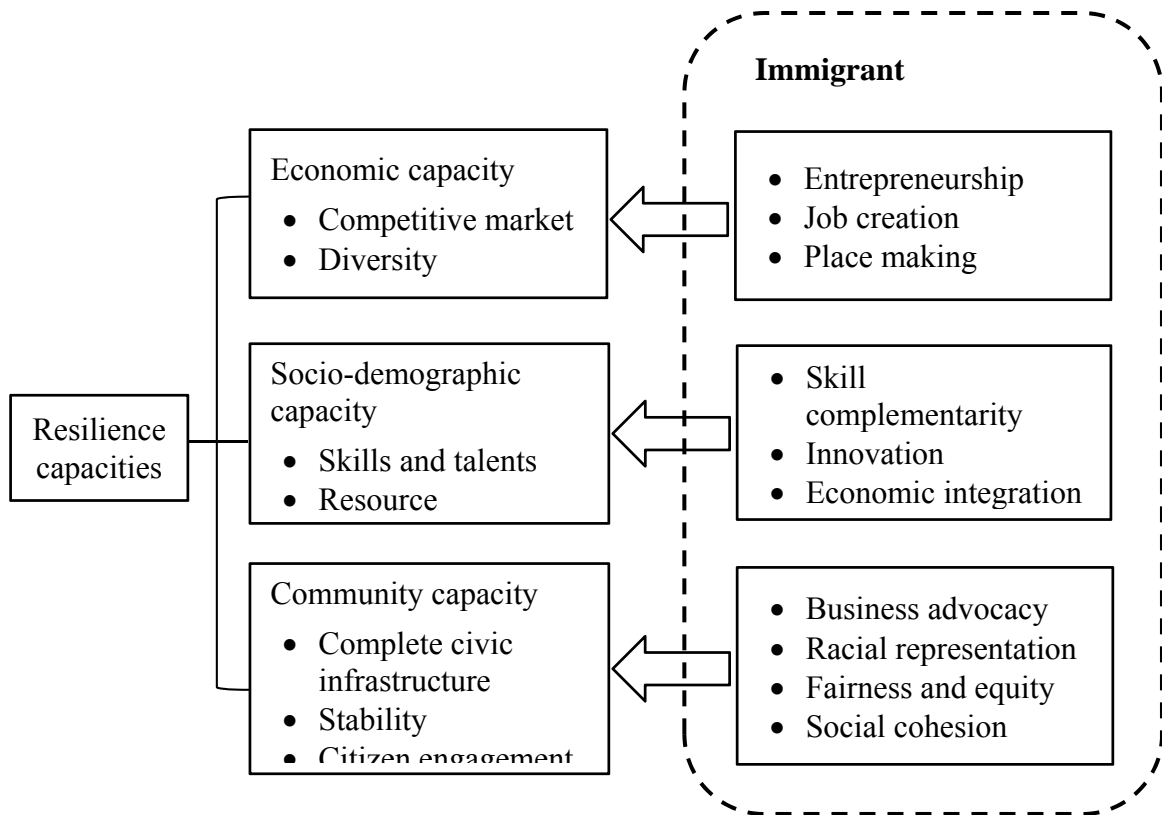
Immigrant

Resilience capacities

Economic capacity
- Competitive market
- Diversity

- Entrepreneurship
- Job creation
- Place making

Socio-demographic capacity
- Skills and talents
- Resource

- Skill complementarity
- Innovation
- Economic integration

Community capacity
- Complete civic infrastructure
- Stability
- Citizen engagement

- Business advocacy
- Racial representation
- Fairness and equity
- Social cohesion